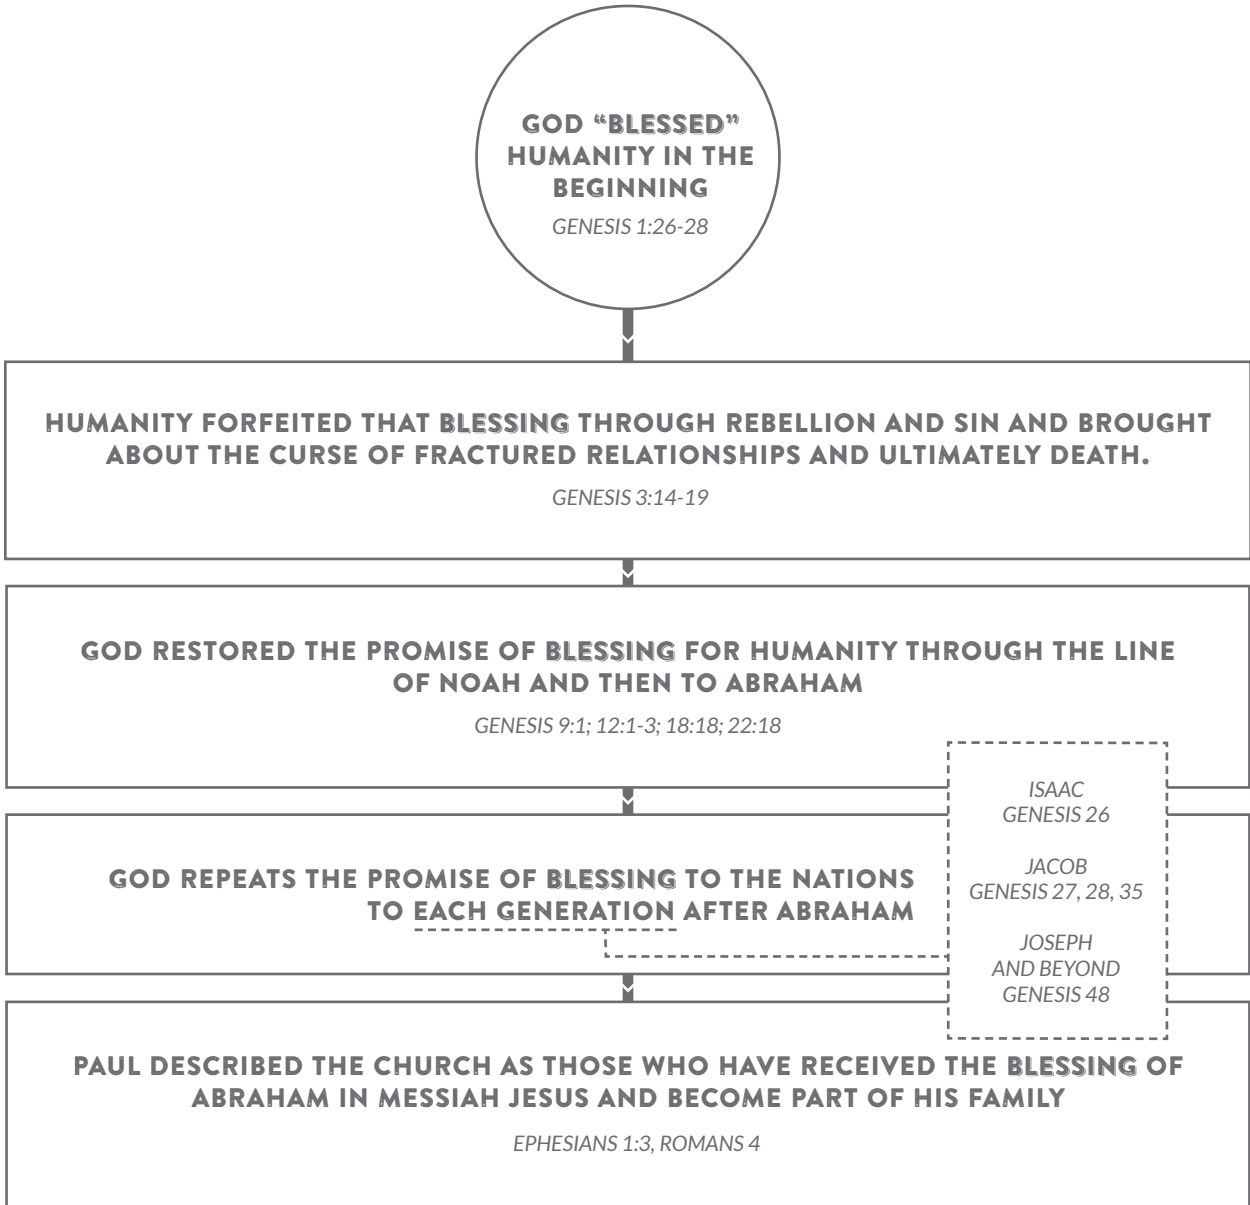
GOD “BLESSED” HUMANITY IN THE BEGINNING

GENESIS 1:26-28

HUMANITY FORFEITED THAT BLESSING THROUGH REBELLION AND SIN AND BROUGHT ABOUT THE CURSE OF FRACTURED RELATIONSHIPS AND ULTIMATELY DEATH.

GENESIS 3:14-19

GOD RESTORED THE PROMISE OF BLESSING FOR HUMANITY THROUGH THE LINE OF NOAH AND THEN TO ABRAHAM

GENESIS 9:1; 12:1-3; 18:18; 22:18

GOD REPEATS THE PROMISE OF BLESSING TO THE NATIONS TO EACH GENERATION AFTER ABRAHAM

ISAAC
GENESIS 26

JACOB
GENESIS 27, 28, 35

JOSEPH
AND BEYOND
GENESIS 48

PAUL DESCRIBED THE CHURCH AS THOSE WHO HAVE RECEIVED THE BLESSING OF ABRAHAM IN MESSIAH JESUS AND BECOME PART OF HIS FAMILY

EPHESIANS 1:3, ROMANS 4